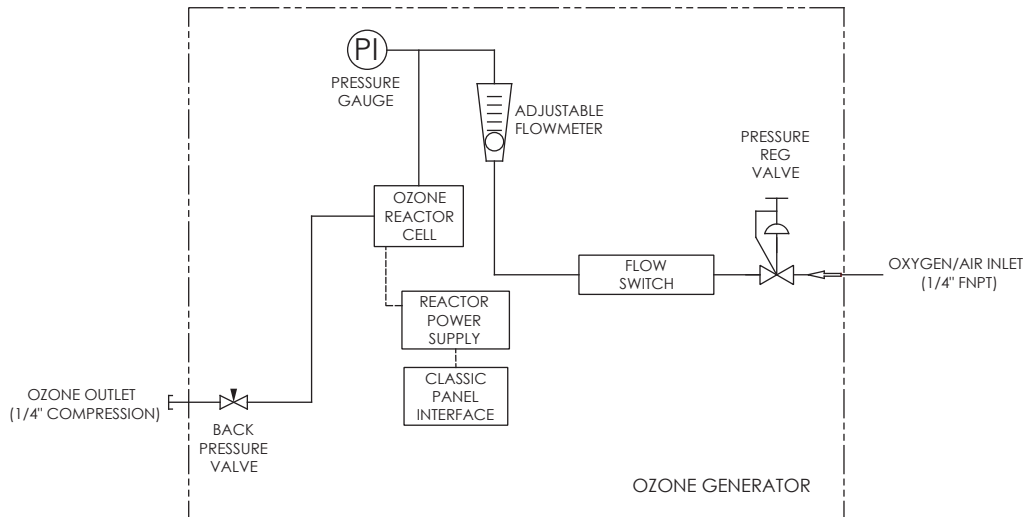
PI

PRESSURE GAUGE

ADJUSTABLE FLOWMETER

PRESSURE REG VALVE

OZONE REACTOR CELL

FLOW SWITCH

OXYGEN/AIR INLET (1/4" FNPT)

REACTOR POWER SUPPLY

CLASSIC PANEL INTERFACE

OZONE OUTLET (1/4" COMPRESSION)

BACK PRESSURE VALVE

OZONE GENERATOR